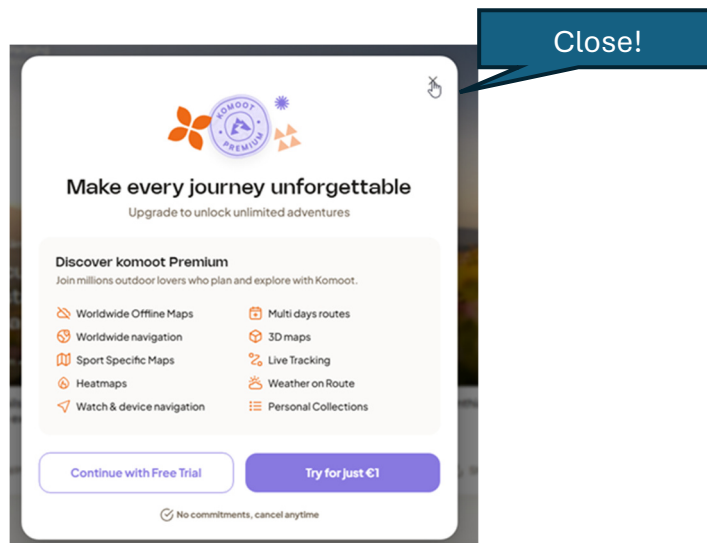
Close!

KOMOOT PREMIUM

Make every journey unforgettable

Upgrade to unlock unlimited adventures

Discover komoot Premium

Join millions outdoor lovers who plan and explore with Komoot.

Worldwide Offline Maps
Worldwide navigation
Sport Specific Maps
Heatmaps
Watch & device navigation

Multi days routes
3D maps
Live Tracking
Weather on Route
Personal Collections

Continue with Free Trial

Try for just €1

No commitments, cancel anytime